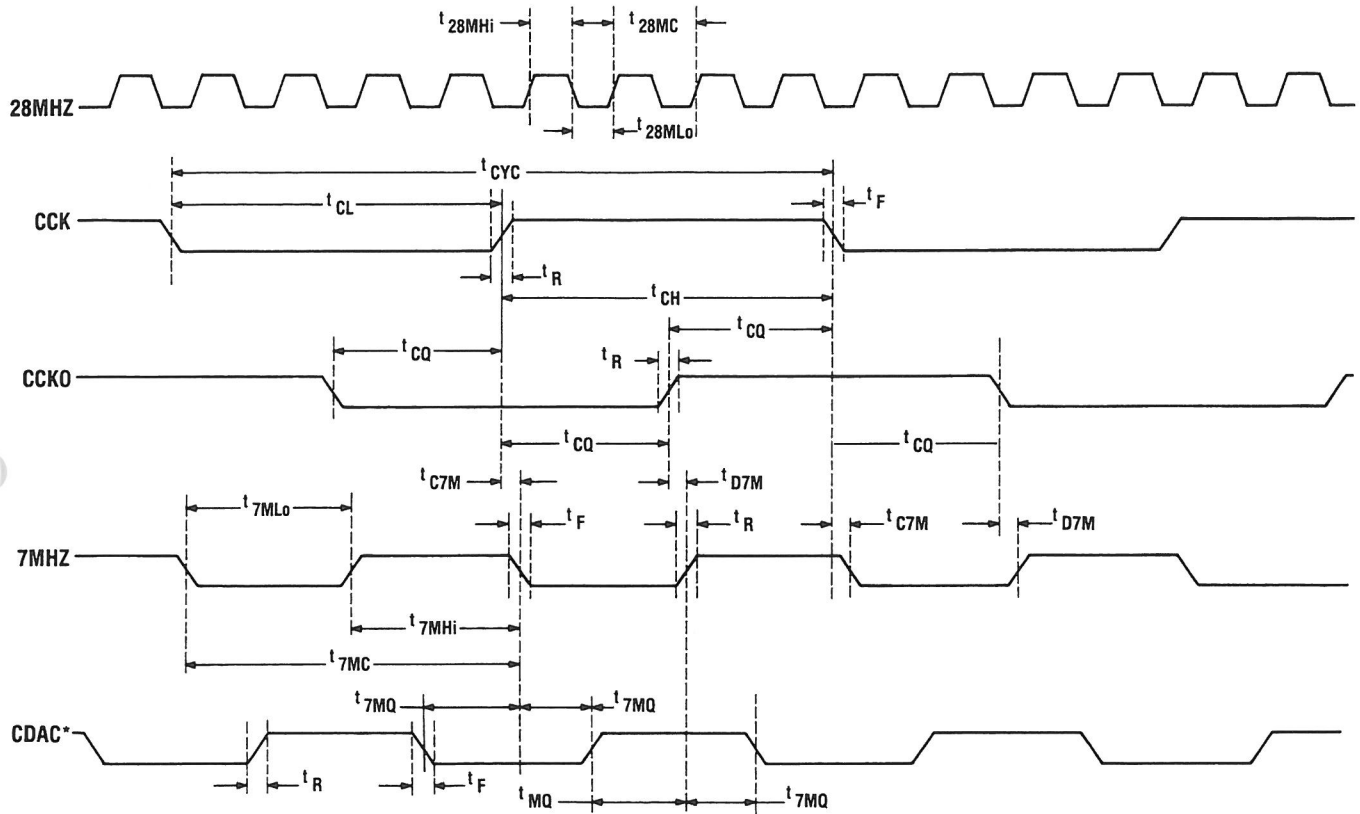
$t_{28MHi}$
$t_{28MC}$
28MHZ
$t_{28MLo}$
$t_{CYC}$
$t_{CL}$
$t_F$
CCK
$t_R$
$t_{CH}$
$t_{CQ}$
$t_{CQ}$
$t_R$
CCKO
$t_{CQ}$
$t_{CQ}$
$t_{C7M}$
$t_{D7M}$
$t_{7MLo}$
$t_F$
$t_R$
$t_{C7M}$
$t_{D7M}$
7MHZ
$t_{7MHi}$
$t_{7MC}$
$t_{7MQ}$
$t_{7MQ}$
CDAC*
$t_R$
$t_F$
$t_{MQ}$
$t_{7MQ}$